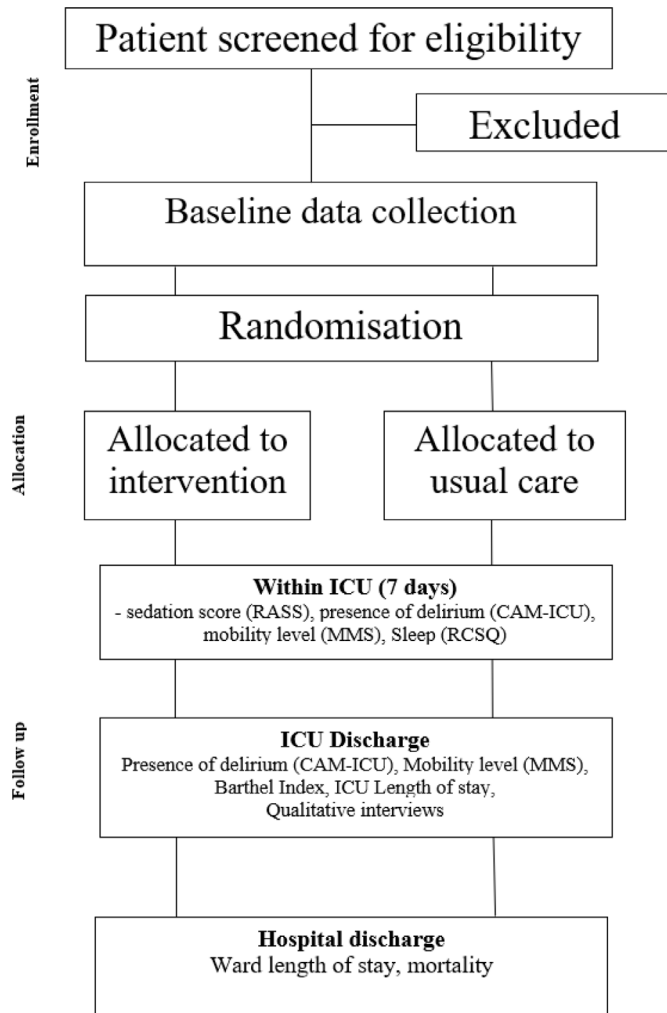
Enrollment

Patient screened for eligibility

Excluded

Baseline data collection

Randomisation

Allocation

Allocated to intervention

Allocated to usual care

**Within ICU (7 days)**
- sedation score (RASS), presence of delirium (CAM-ICU), mobility level (MMS), Sleep (RCSQ)

Follow up

**ICU Discharge**
Presence of delirium (CAM-ICU), Mobility level (MMS), Barthel Index, ICU Length of stay, Qualitative interviews

**Hospital discharge**
Ward length of stay, mortality